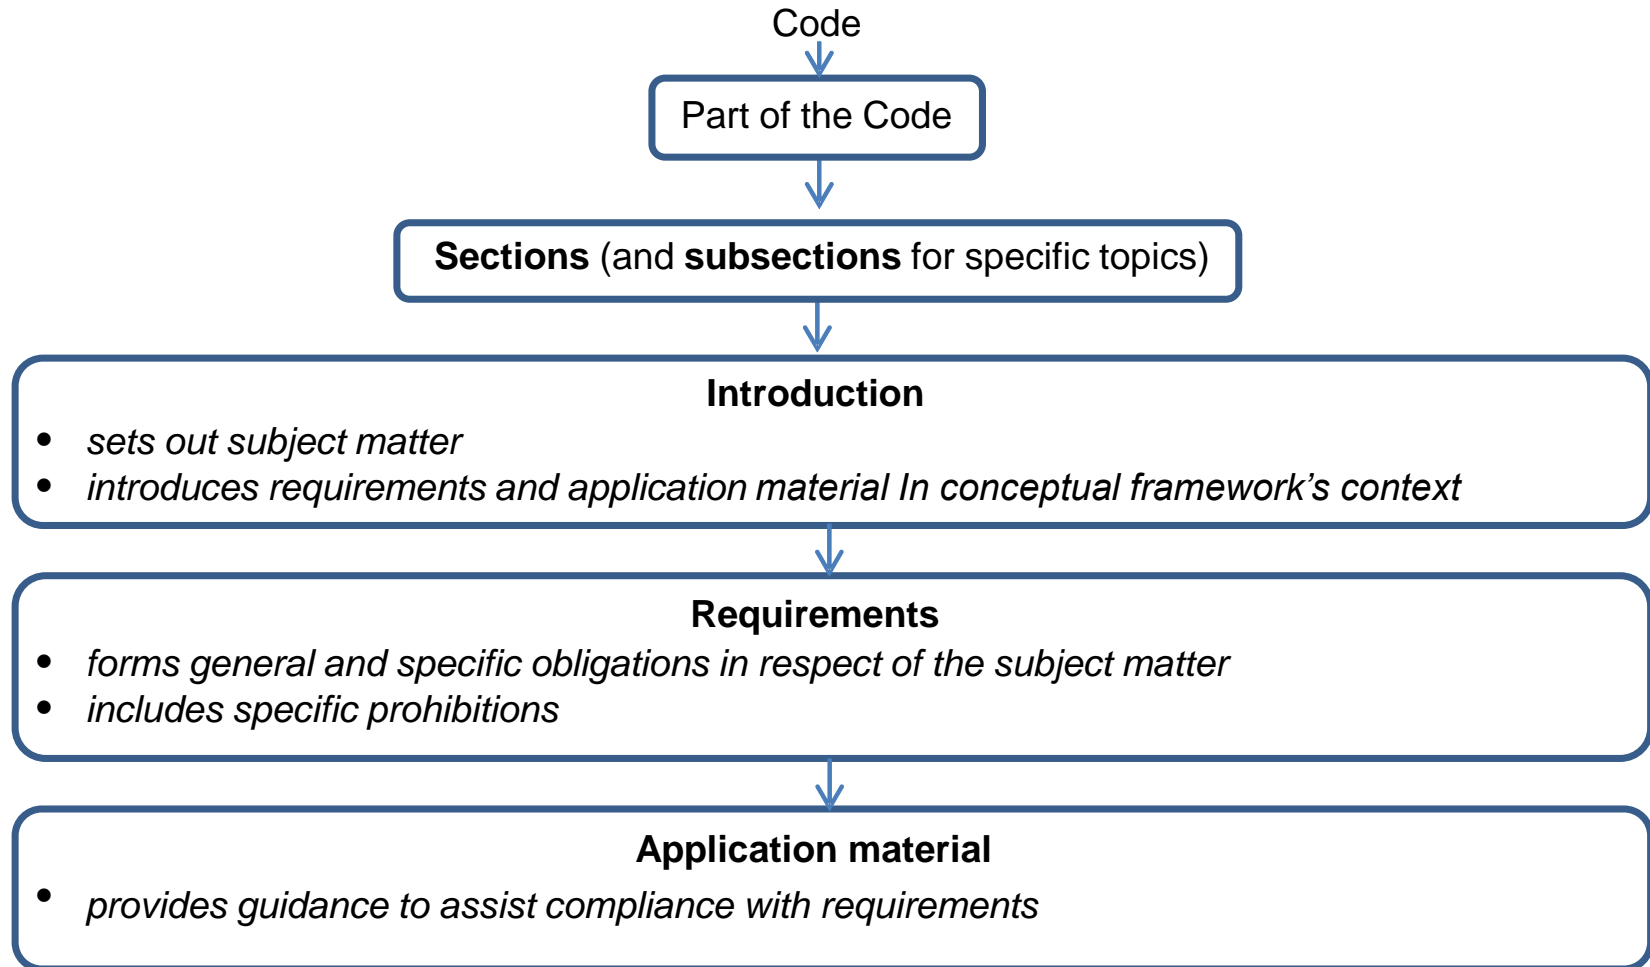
Code

Part of the Code

**Sections** (and **subsections** for specific topics)

**Introduction**
- *sets out subject matter*
- *introduces requirements and application material In conceptual framework's context*

**Requirements**
- *forms general and specific obligations in respect of the subject matter*
- *includes specific prohibitions*

**Application material**
- *provides guidance to assist compliance with requirements*